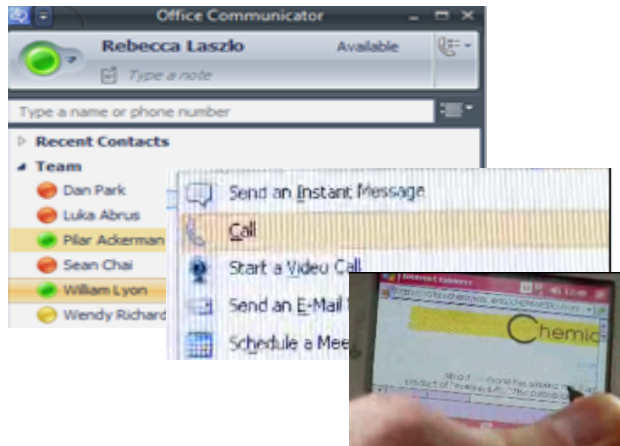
Office Communicator

Rebecca Laszlo

Available

Type a note

Type a name or phone number

Recent Contacts

Team

Dan Park

Luka Abrus

Pilar Ackerman

Sean Chai

William Lyon

Wendy Richard

Send an Instant Message

Call

Start a Video Call

Send an E-Mail

Schedule a Mee

Chemic

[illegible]